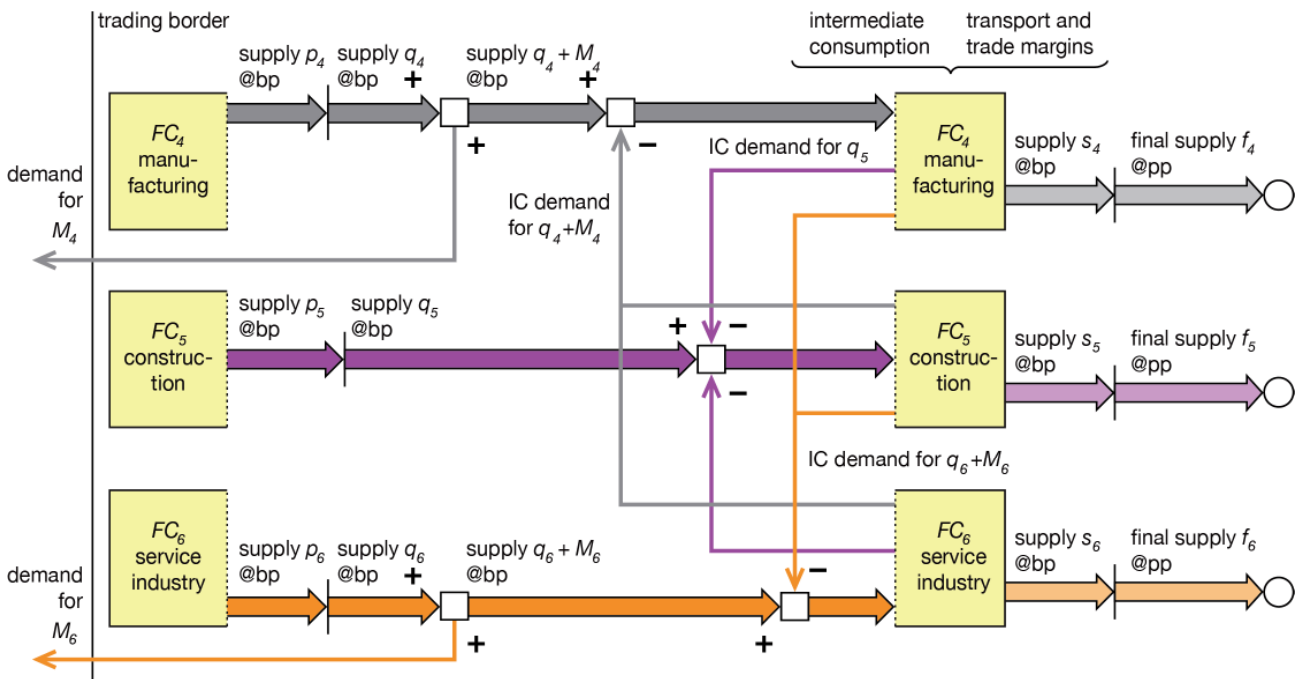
trading border

intermediate consumption

transport and trade margins

supply $p_4$ @bp

supply $q_4$ @bp

+

supply $q_4 + M_4$ @bp

+

+

−

$FC_4$ manufacturing

demand for $M_4$

IC demand for $q_5$

IC demand for $q_4+M_4$

$FC_4$ manufacturing

supply $s_4$ @bp

final supply $f_4$ @pp

$FC_5$ construction

supply $p_5$ @bp

supply $q_5$ @bp

+

−

−

$FC_5$ construction

supply $s_5$ @bp

final supply $f_5$ @pp

IC demand for $q_6+M_6$

$FC_6$ service industry

supply $p_6$ @bp

supply $q_6$ @bp

+

supply $q_6 + M_6$ @bp

−

$FC_6$ service industry

supply $s_6$ @bp

final supply $f_6$ @pp

demand for $M_6$

+

+